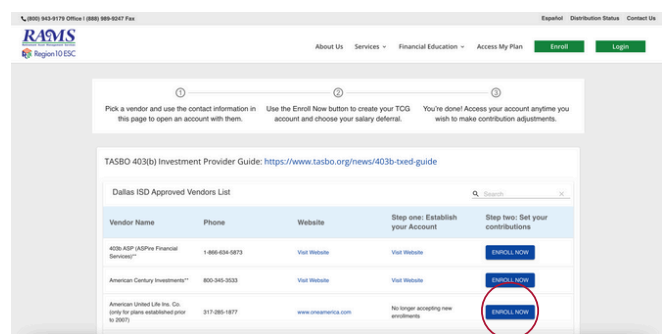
(800) 943-9179 Office | (888) 989-9247 Fax

Español Distribution Status Contact Us

RAMS
Retirement Asset Management Services
Region 10 ESC

About Us Services Financial Education Access My Plan Enroll Login

1
Pick a vendor and use the contact information in this page to open an account with them.

2
Use the Enroll Now button to create your TCG account and choose your salary deferral.

3
You're done! Access your account anytime you wish to make contribution adjustments.

TASBO 403(b) Investment Provider Guide: https://www.tasbo.org/news/403b-txed-guide

Dallas ISD Approved Vendors List

Search

| Vendor Name | Phone | Website | Step one: Establish your Account | Step two: Set your contributions |
|---|---|---|---|---|
| 403b ASP (ASPire Financial Services)** | 1-866-634-5873 | Visit Website | Visit Website | ENROLL NOW |
| American Century Investments** | 800-345-3533 | Visit Website | Visit Website | ENROLL NOW |
| American United Life Ins. Co. (only for plans established prior to 2007) | 317-285-1877 | www.oneamerica.com | No longer accepting new enrollments | ENROLL NOW |